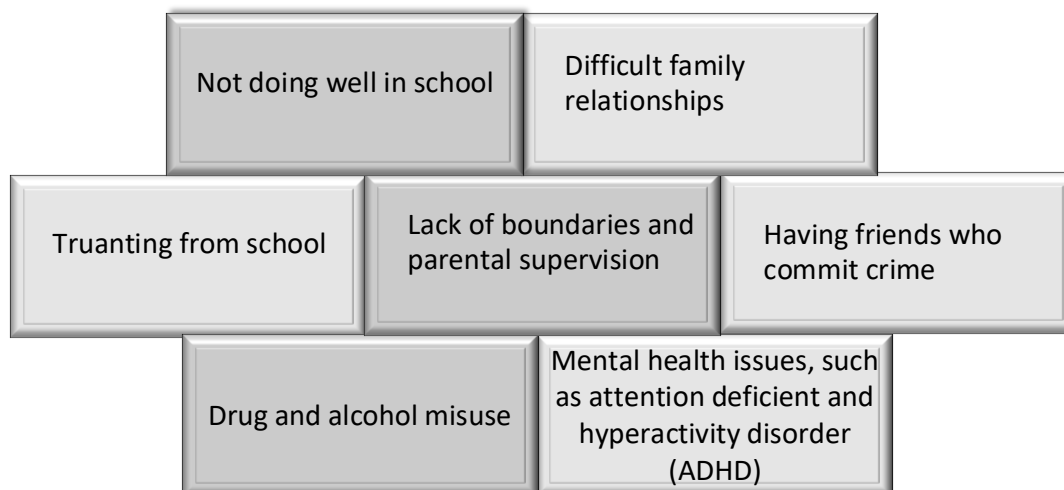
Not doing well in school

Difficult family relationships

Truanting from school

Lack of boundaries and parental supervision

Having friends who commit crime

Drug and alcohol misuse

Mental health issues, such as attention deficient and hyperactivity disorder (ADHD)